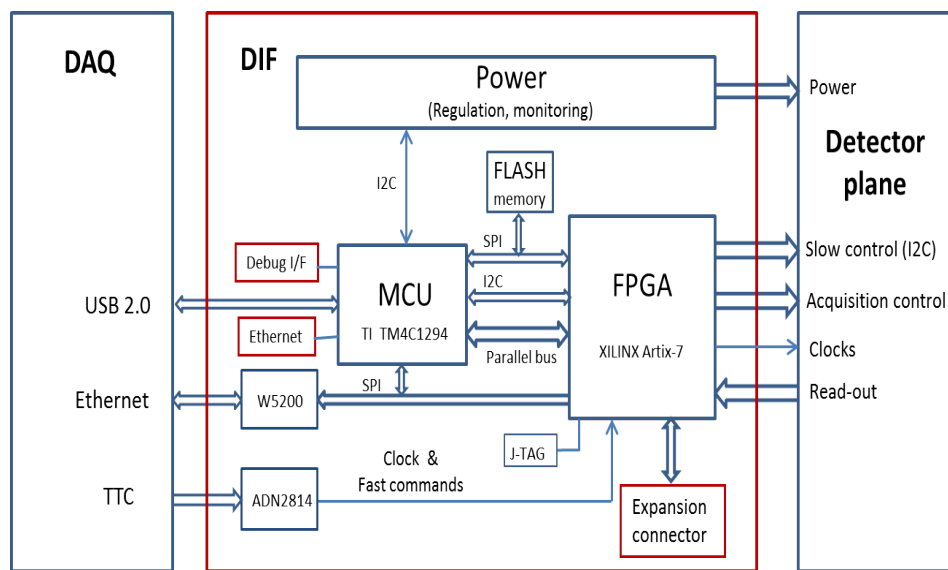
DAQ

DIF

Power
(Regulation, monitoring)

Power

Detector plane

I2C

FLASH memory

SPI

Debug I/F

MCU
TI TM4C1294

I2C

FPGA
XILINX Artix-7

Slow control (I2C)

Acquisition control

USB 2.0

Ethernet

Parallel bus

Clocks

SPI

Read-out

Ethernet

W5200

J-TAG

Clock &
Fast commands

TTC

ADN2814

Expansion connector